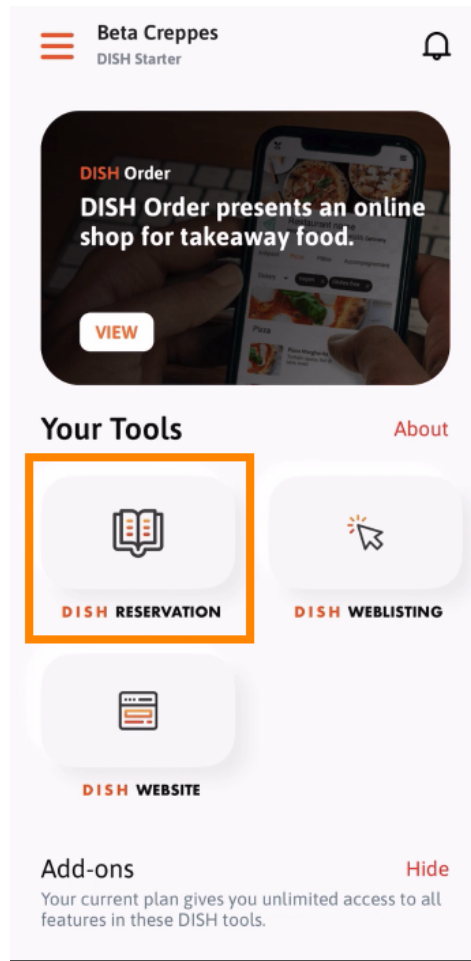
Beta Creppes
DISH Starter

DISH Order
DISH Order presents an online shop for takeaway food.
VIEW

Your Tools
About

DISH RESERVATION

DISH WEBLISTING

DISH WEBSITE

Add-ons
Hide
Your current plan gives you unlimited access to all features in these DISH tools.